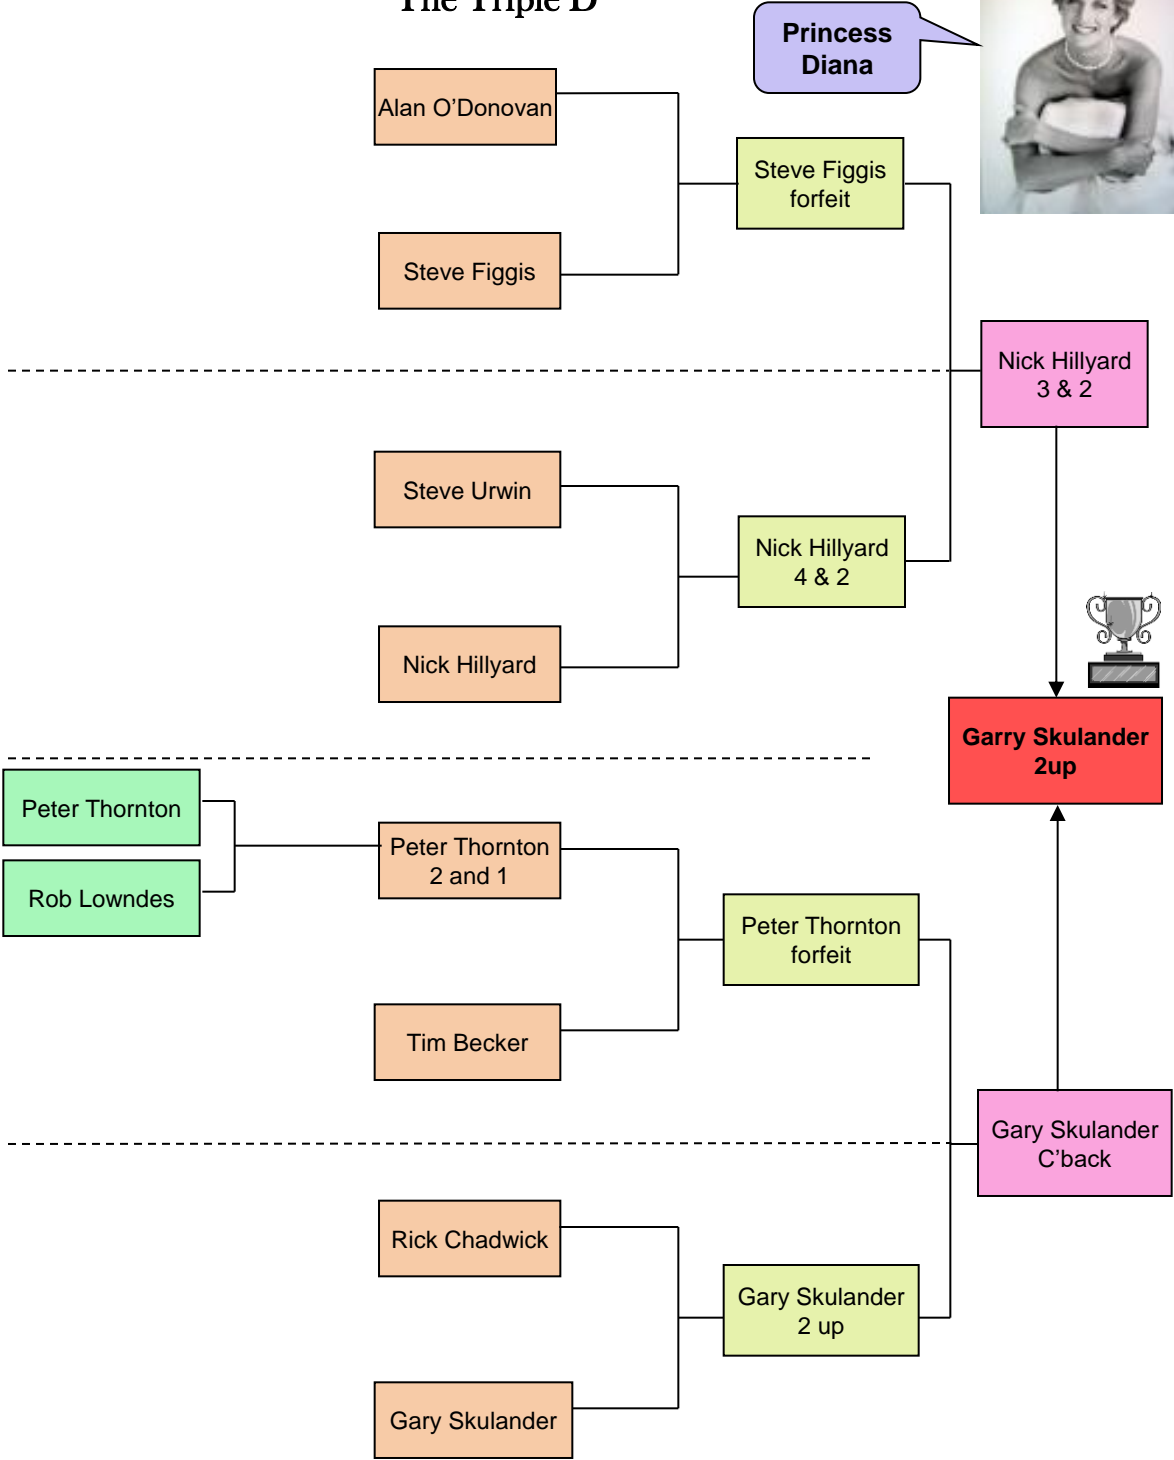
The Triple D

Princess Diana

Alan O'Donovan

Steve Figgis

Steve Figgis forfeit

Nick Hillyard 3 & 2

Steve Urwin

Nick Hillyard

Nick Hillyard 4 & 2

Garry Skulander 2up

Peter Thornton

Rob Lowndes

Peter Thornton 2 and 1

Tim Becker

Peter Thornton forfeit

Gary Skulander C'back

Rick Chadwick

Gary Skulander

Gary Skulander 2 up